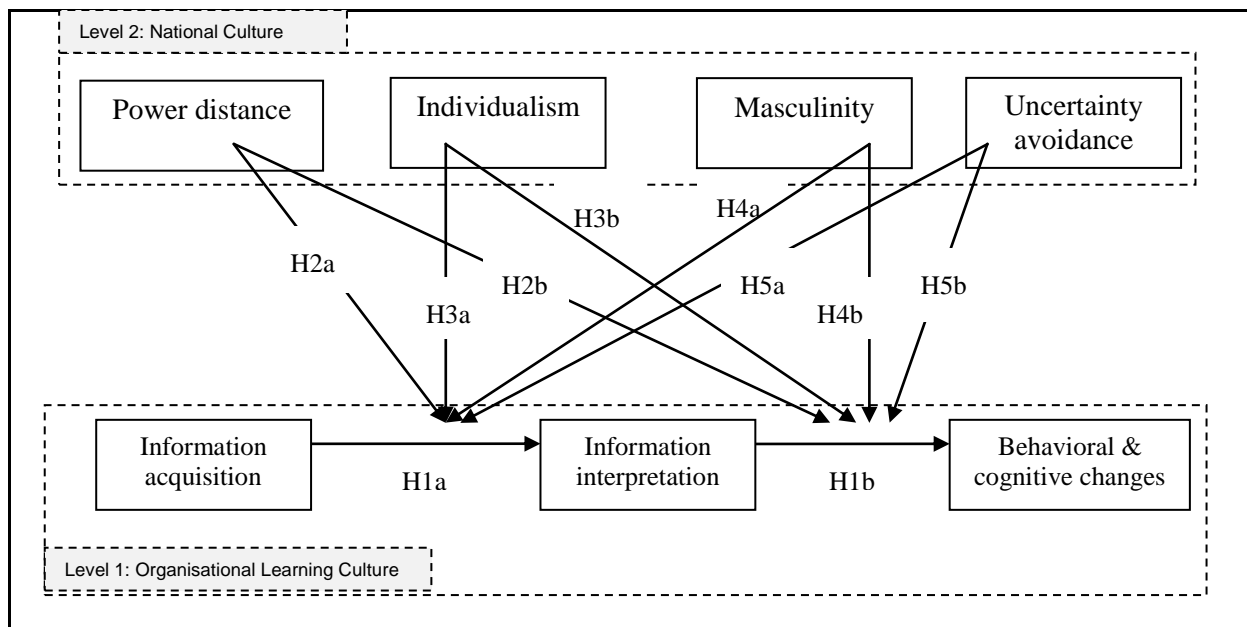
Level 2: National Culture

Power distance

Individualism

Masculinity

Uncertainty avoidance

H3b

H4a

H2a

H2b

H5a

H5b

H3a

H4b

Information acquisition

H1a

Information interpretation

H1b

Behavioral & cognitive changes

Level 1: Organisational Learning Culture